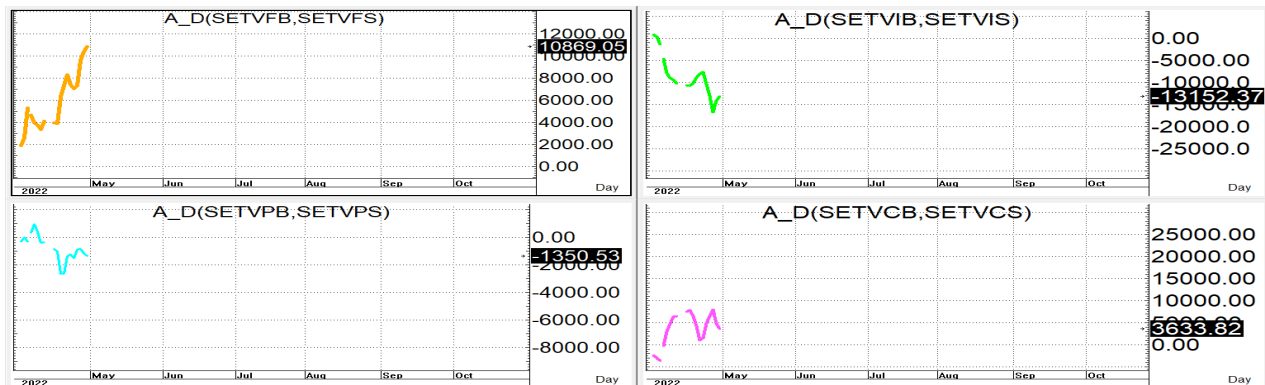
A_D(SETVFB,SETVFS)

12000.00
10869.05
8000.00
6000.00
4000.00
2000.00
0.00

2022 May Jun Jul Aug Sep Oct Day

A_D(SETVIB,SETVIS)

0.00
-5000.00
-10000.0
-13152.37
-20000.0
-25000.0

2022 May Jun Jul Aug Sep Oct Day

A_D(SETVPB,SETVPS)

0.00
-1350.53
-4000.00
-6000.00
-8000.00

2022 May Jun Jul Aug Sep Oct Day

A_D(SETVCB,SETVCS)

25000.00
20000.00
15000.00
10000.00
3633.82
0.00

2022 May Jun Jul Aug Sep Oct Day